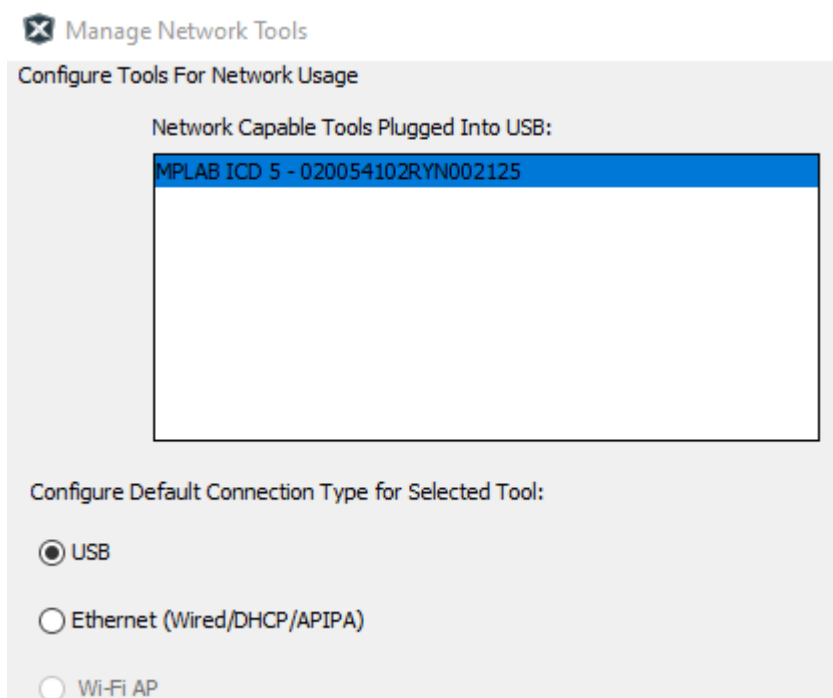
Manage Network Tools

Configure Tools For Network Usage

Network Capable Tools Plugged Into USB:

MPLAB ICD 5 - 020054102RYN002125

Configure Default Connection Type for Selected Tool:

USB

Ethernet (Wired/DHCP/APIPA)

Wi-Fi AP